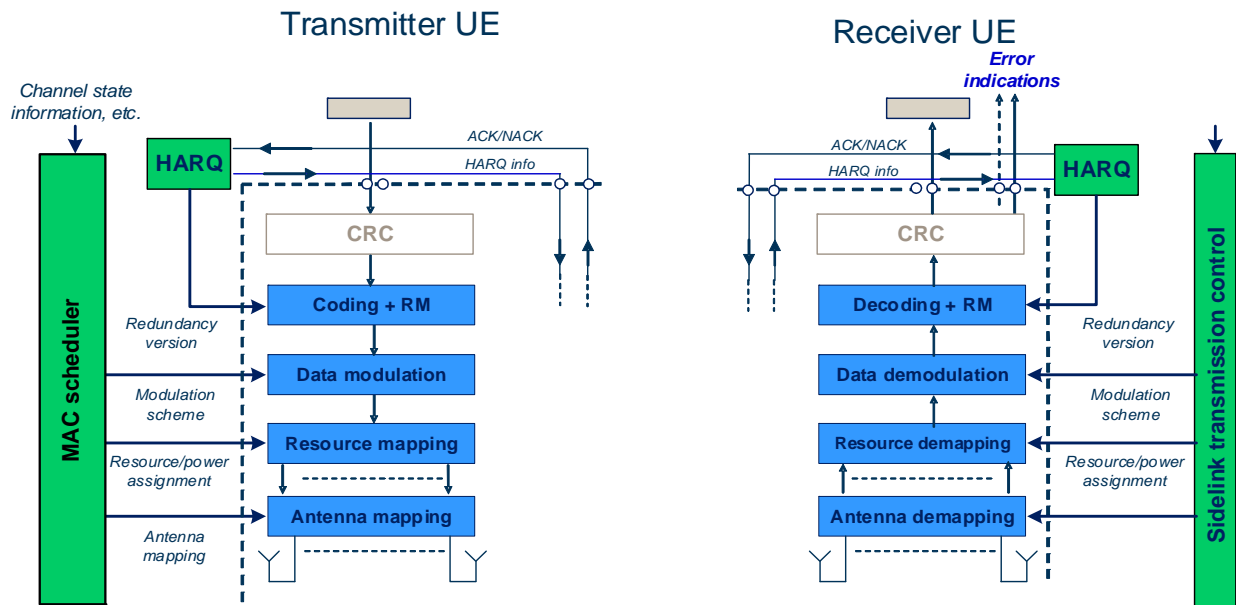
Transmitter UE

Channel state information, etc.

MAC scheduler

HARQ

ACK/NACK

HARQ info

CRC

Coding + RM

Redundancy version

Data modulation

Modulation scheme

Resource mapping

Resource/power assignment

Antenna mapping

Antenna mapping

Receiver UE

Error indications

ACK/NACK

HARQ info

HARQ

CRC

Decoding + RM

Redundancy version

Data demodulation

Modulation scheme

Resource demapping

Resource/power assignment

Antenna demapping

Sidelink transmission control